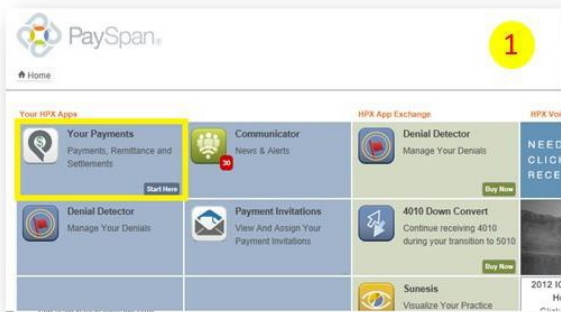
PaySpan

1

Home

Your HPX Apps

HPX App Exchange

HPX Voi

Your Payments
Payments, Remittance and Settlements
Start Here

Communicator
News & Alerts
30

Denial Detector
Manage Your Denials
Buy Now

NEED
CLICK
RECE

Denial Detector
Manage Your Denials

Payment Invitations
View And Assign Your Payment Invitations

4010 Down Convert
Continue receiving 4010 during your transition to 5010
Buy Now

Sunesis
Visualize Your Practice

2012 IC
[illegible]